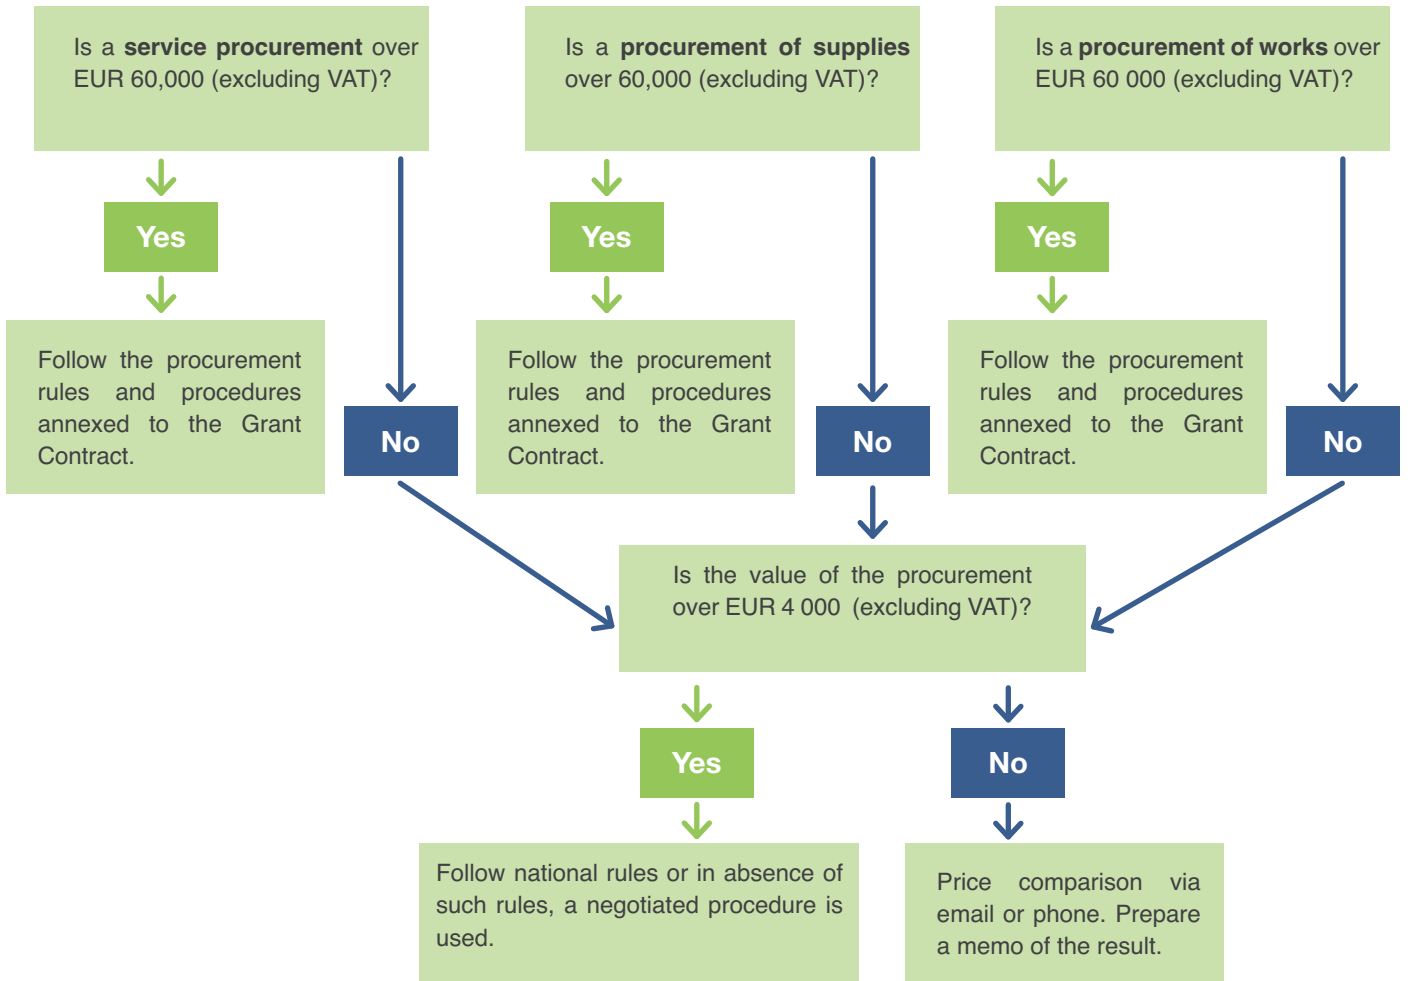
Is a **service procurement** over EUR 60,000 (excluding VAT)?

Yes

Follow the procurement rules and procedures annexed to the Grant Contract.

No

Is a **procurement of supplies** over 60,000 (excluding VAT)?

Yes

Follow the procurement rules and procedures annexed to the Grant Contract.

No

Is a **procurement of works** over EUR 60 000 (excluding VAT)?

Yes

Follow the procurement rules and procedures annexed to the Grant Contract.

No

Is the value of the procurement over EUR 4 000 (excluding VAT)?

Yes

Follow national rules or in absence of such rules, a negotiated procedure is used.

No

Price comparison via email or phone. Prepare a memo of the result.